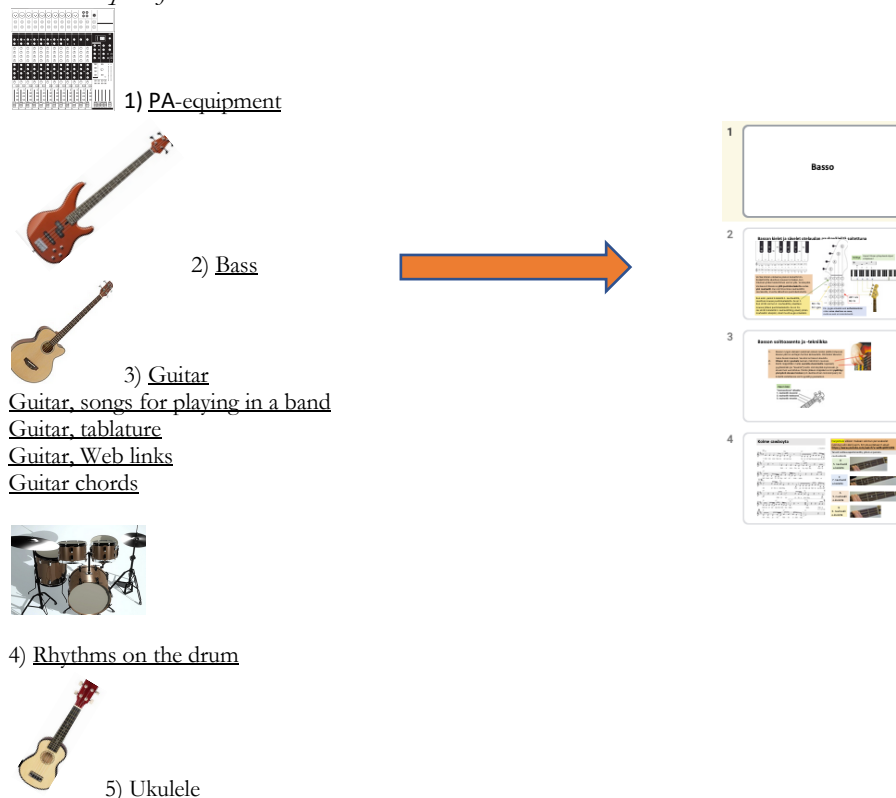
1) PA-equipment

2) Bass

3) Guitar
Guitar, songs for playing in a band
Guitar, tablature
Guitar, Web links
Guitar chords

4) Rhythms on the drum

5) Ukulele

1
Basso

2
Basson kielet ja sävelet nuotteina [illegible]

3
Basson soittoasento ja -tekniikka

4
Anime sawboys